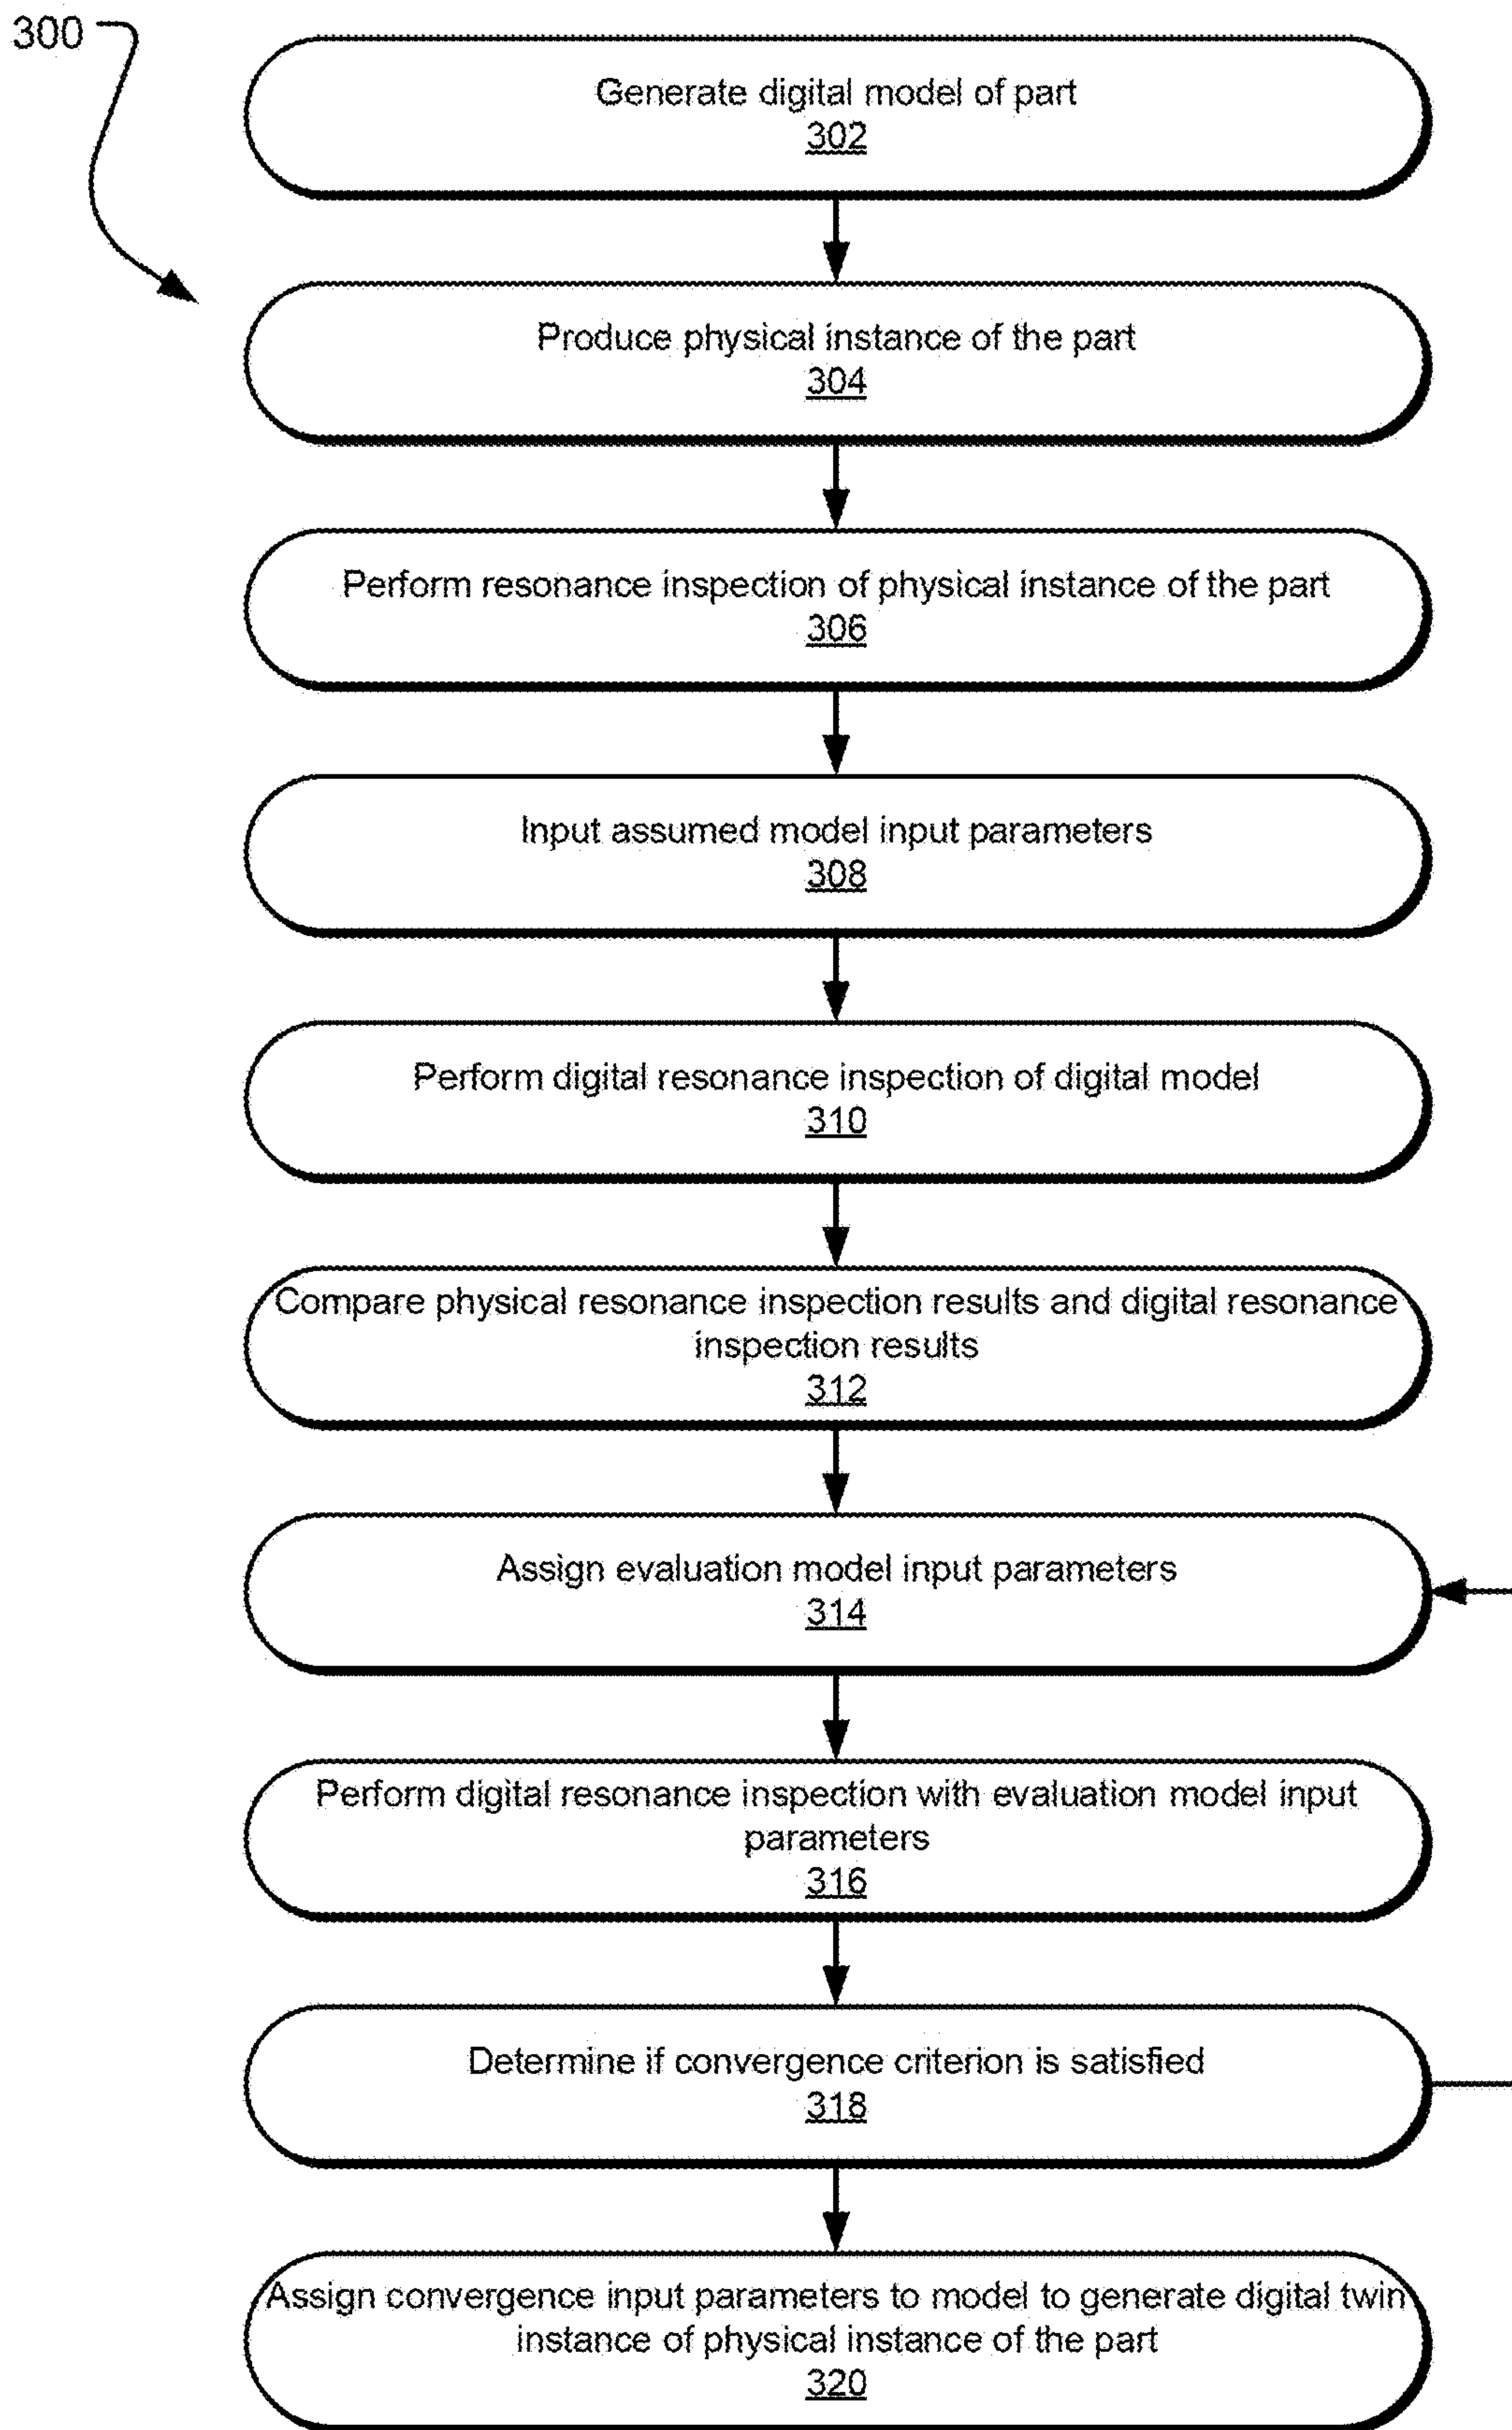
300

Generate digital model of part
302

Produce physical instance of the part
304

Perform resonance inspection of physical instance of the part
306

Input assumed model input parameters
308

Perform digital resonance inspection of digital model
310

Compare physical resonance inspection results and digital resonance inspection results
312

Assign evaluation model input parameters
314

Perform digital resonance inspection with evaluation model input parameters
316

Determine if convergence criterion is satisfied
318

Assign convergence input parameters to model to generate digital twin instance of physical instance of the part
320